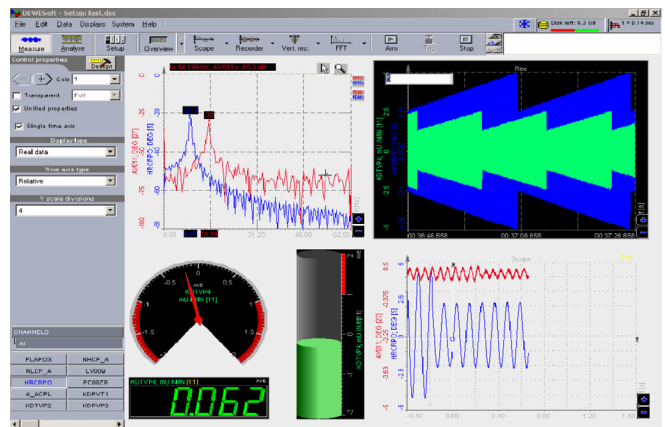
DEWESoft - Setup: last.dxs

File Edit Data Displays System Help

Disk left: 8.3 GB

Measure Analyse Setup Overview Scope Recorder Vert. rec. FFT Arm Stop

Control properties
Design

Cols 1
Transparent Full
Unified properties
Single time axis
Display type
Real data
Time axis type
Relative
Y scale divisions
4

CHANNELS
All

FLAPOS NHCP_A
NLCP_A LVDVG
HRCRPO PCMRZR
A_ACPL KDPUT1
KDTVP2 KDPVP3

-25
-40
-60
-80
0.00
31.25
46.88
62.50
AYR11_DEG [f1]
HRCRPO_DEG [f1]

Rec
KDTVP2_mU/MN [f1]
00:36:46.658
00:37:06.658
00:37:26.658

-0.5
0
0.5
-1
1
-1.5
1.5
AVE
KDTVP4_mU/MN [f1]

KDTVP4_mU/MN [f1]
0.062

KDTVP4_mU/MN [f1]

Scope
AYR11_DEG [f1]
HRCRPO_DEG [f1]
-0.40
0.00
0.40
0.80
1.20
1.60
5
2.5
-0.875
-2.25
-3.63
-2.5
-5